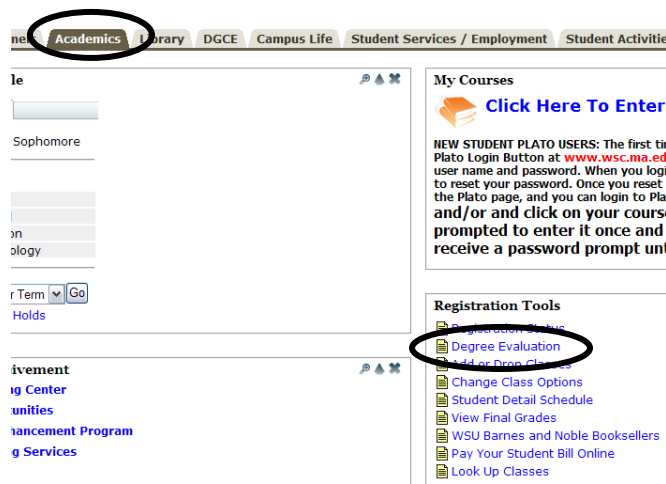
ne Academics Library DGCE Campus Life Student Services / Employment Student Activiti

le

Sophomore

on
ology

r Term Go
Holds

ievement
g Center
unities
hancement Program
g Services

My Courses

Click Here To Enter

NEW STUDENT PLATO USERS: The first ti Plato Login Button at www.wsc.ma.ed user name and password. When you logi to reset your password. Once you reset the Plato page, and you can login to Pla and/or and click on your course prompted to enter it once and receive a password prompt unt

Registration Tools

Registration Status
Degree Evaluation
Add or Drop Classes
Change Class Options
Student Detail Schedule
View Final Grades
WSU Barnes and Noble Booksellers
Pay Your Student Bill Online
Look Up Classes